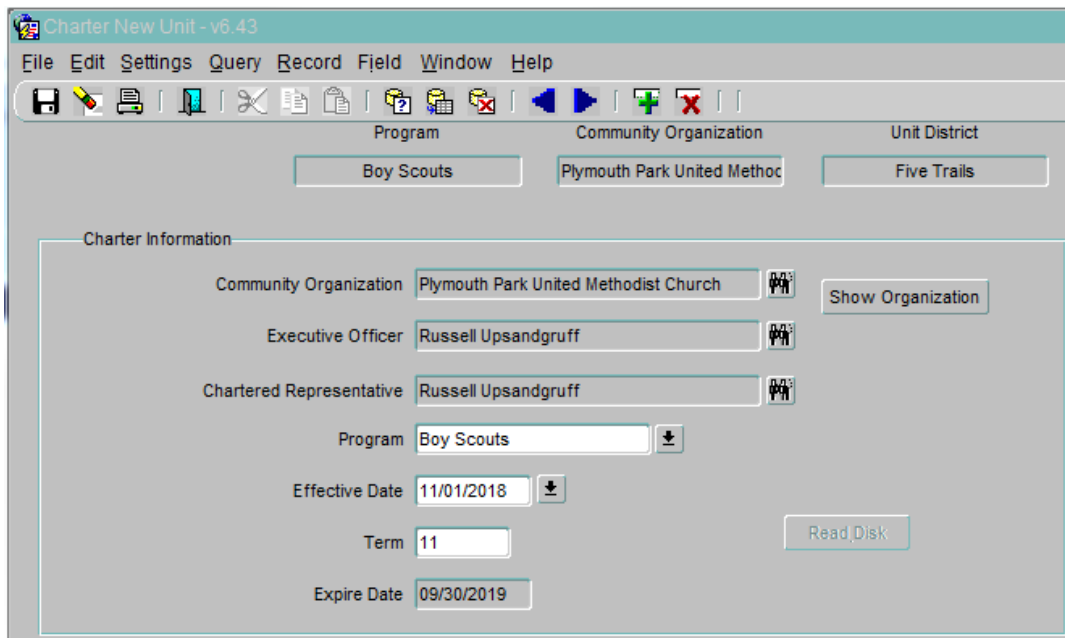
Charter New Unit - v6.43

File Edit Settings Query Record Field Window Help

Program
Boy Scouts

Community Organization
Plymouth Park United Methoc

Unit District
Five Trails

Charter Information

Community Organization Plymouth Park United Methodist Church

Show Organization

Executive Officer Russell Upsandgruff

Chartered Representative Russell Upsandgruff

Program Boy Scouts

Effective Date 11/01/2018

Term 11

Read Disk

Expire Date 09/30/2019